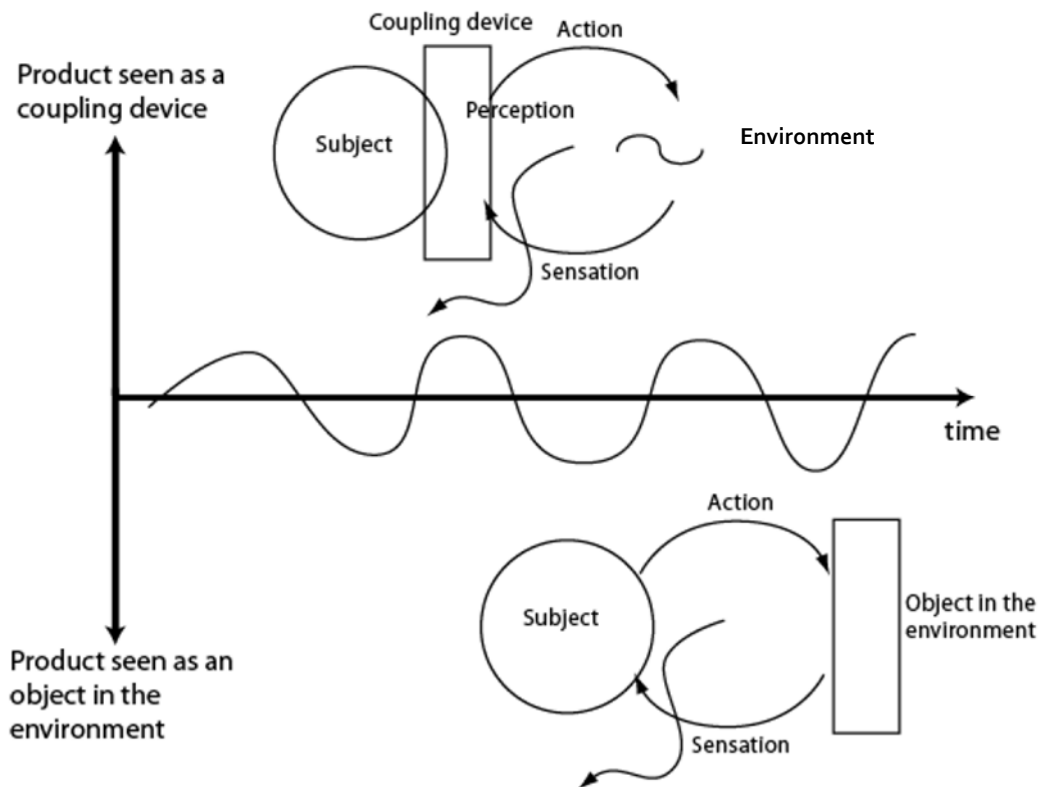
Product seen as a coupling device

Coupling device

Action

Subject

Perception

Environment

Sensation

time

Action

Subject

Object in the environment

Sensation

Product seen as an object in the environment